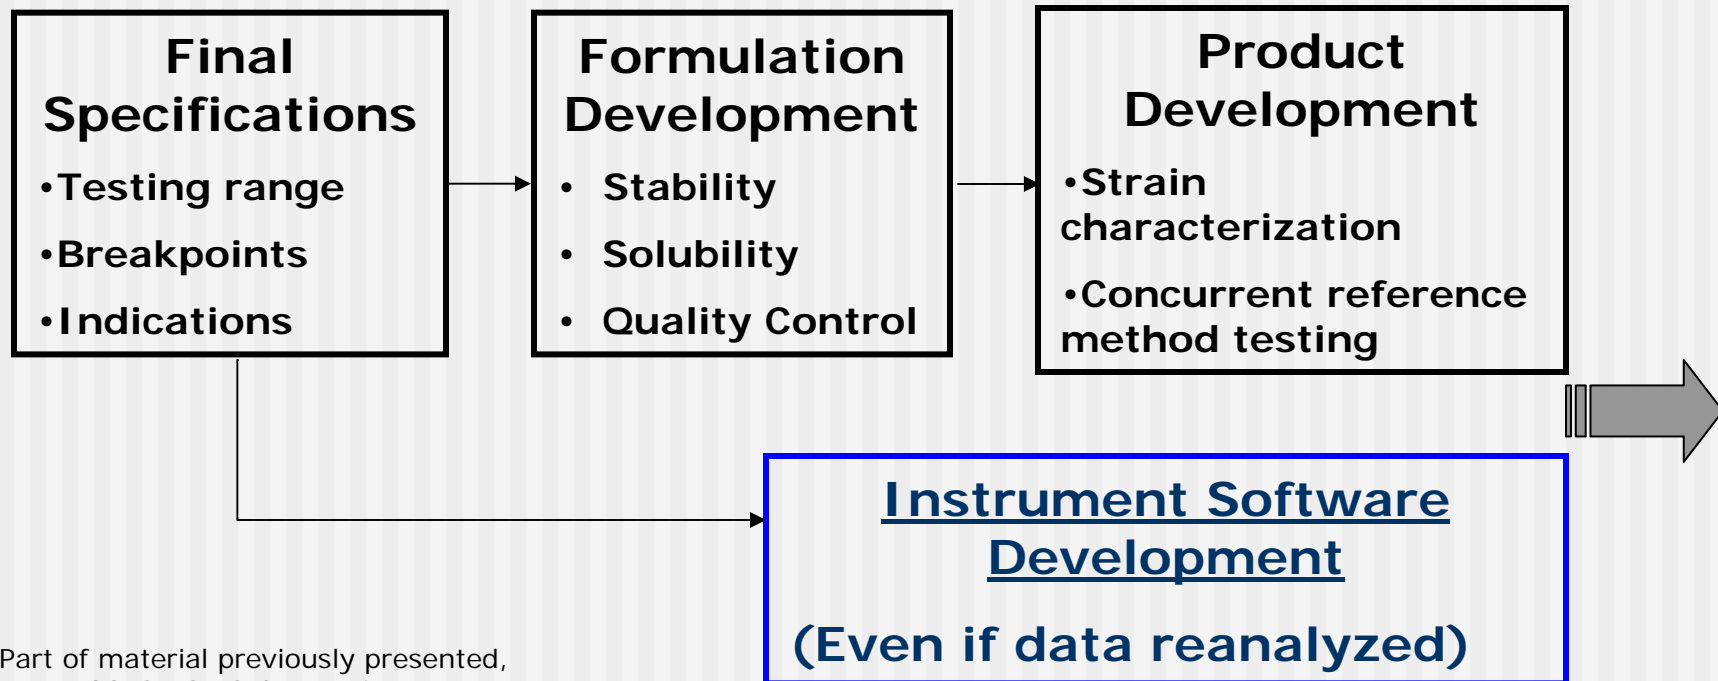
Final Specifications

•Testing range

•Breakpoints

•Indications

Formulation Development

• Stability

• Solubility

• Quality Control

Product Development

•Strain characterization

•Concurrent reference method testing

Instrument Software Development

(Even if data reanalyzed)

Part of material previously presented,
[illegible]